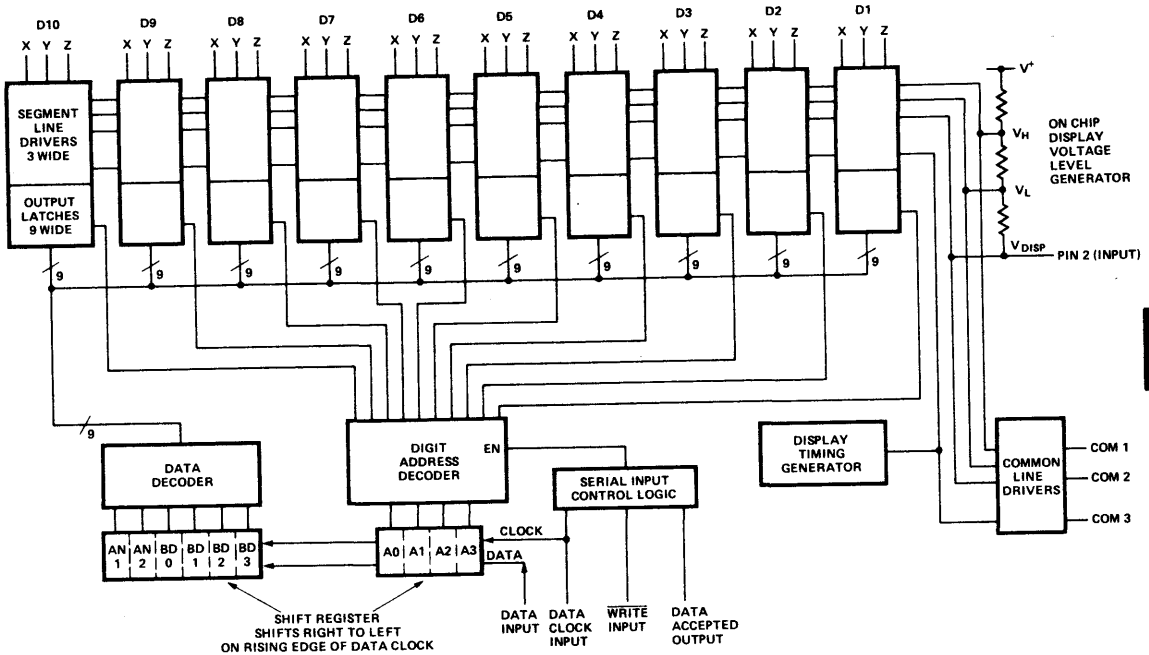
D10 D9 D8 D7 D6 D5 D4 D3 D2 D1

X Y Z X Y Z X Y Z X Y Z X Y Z X Y Z X Y Z X Y Z X Y Z X Y Z

SEGMENT LINE DRIVERS 3 WIDE

OUTPUT LATCHES 9 WIDE

$V^+$

$V_H$

ON CHIP DISPLAY VOLTAGE LEVEL GENERATOR

$V_L$

$V_{DISP}$

PIN 2 (INPUT)

9 9 9 9 9 9 9 9 9 9

9

DATA DECODER

DIGIT ADDRESS DECODER

EN

SERIAL INPUT CONTROL LOGIC

DISPLAY TIMING GENERATOR

COMMON LINE DRIVERS

COM 1

COM 2

COM 3

| AN 1 | AN 2 | BD 0 | BD 1 | BD 2 | BD 3 |
|---|---|---|---|---|---|

| A0 | A1 | A2 | A3 |
|---|---|---|---|

CLOCK

DATA

SHIFT REGISTER SHIFTS RIGHT TO LEFT ON RISING EDGE OF DATA CLOCK

DATA INPUT

DATA CLOCK INPUT

$\overline{WRITE}$ INPUT

DATA ACCEPTED OUTPUT